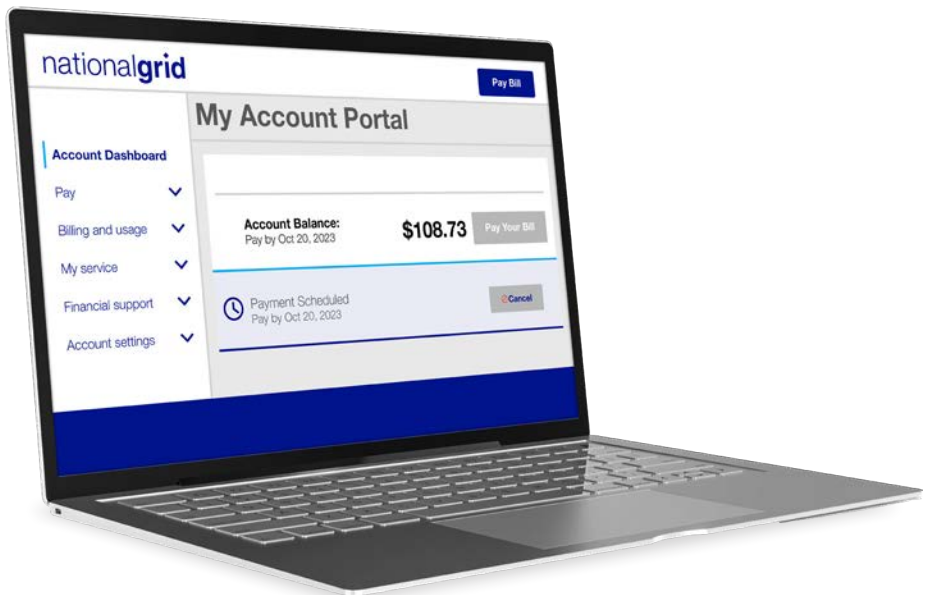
nationalgrid

Pay Bill

My Account Portal

Account Dashboard

Pay

Billing and usage

My service

Financial support

Account settings

Account Balance:
Pay by Oct 20, 2023

$108.73

Pay Your Bill

Payment Scheduled
Pay by Oct 20, 2023

Cancel